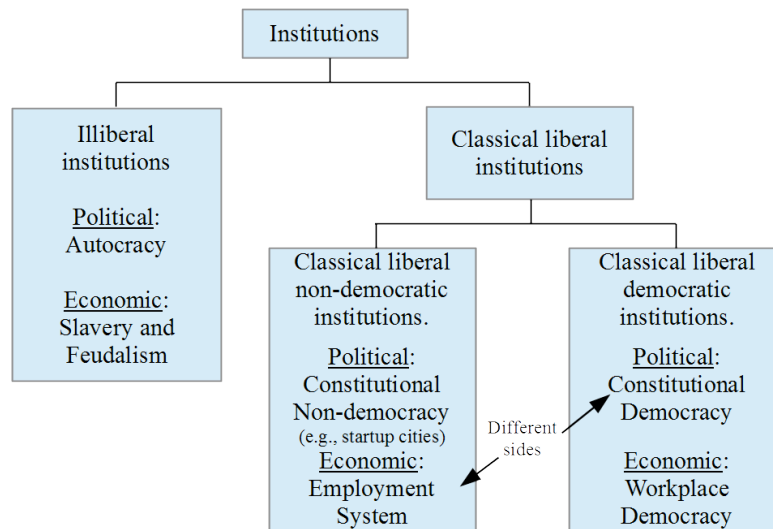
Institutions

Illiberal institutions

Political: Autocracy

Economic: Slavery and Feudalism

Classical liberal institutions

Classical liberal non-democratic institutions.

Political: Constitutional Non-democracy (e.g., startup cities)

Economic: Employment System

Different sides

Classical liberal democratic institutions.

Political: Constitutional Democracy

Economic: Workplace Democracy